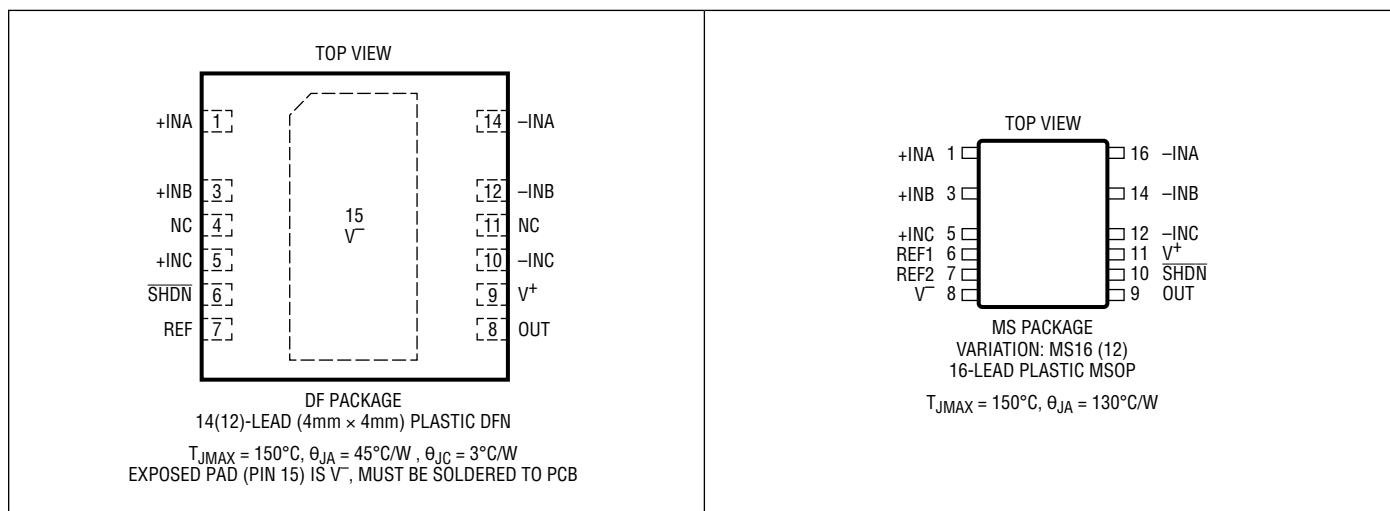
TOP VIEW

+INA 1
+INB 3
NC 4
+INC 5
$\overline{SHDN}$ 6
REF 7

15
$V^-$

14 –INA
12 –INB
11 NC
10 –INC
9 $V^+$
8 OUT

DF PACKAGE
14(12)-LEAD (4mm × 4mm) PLASTIC DFN

$T_{JMAX}$ = 150°C, $\theta_{JA}$ = 45°C/W , $\theta_{JC}$ = 3°C/W
EXPOSED PAD (PIN 15) IS $V^-$, MUST BE SOLDERED TO PCB

TOP VIEW

+INA 1
+INB 3
+INC 5
REF1 6
REF2 7
$V^-$ 8

16 –INA
14 –INB
12 –INC
11 $V^+$
10 $\overline{SHDN}$
9 OUT

MS PACKAGE
VARIATION: MS16 (12)
16-LEAD PLASTIC MSOP

$T_{JMAX}$ = 150°C, $\theta_{JA}$ = 130°C/W